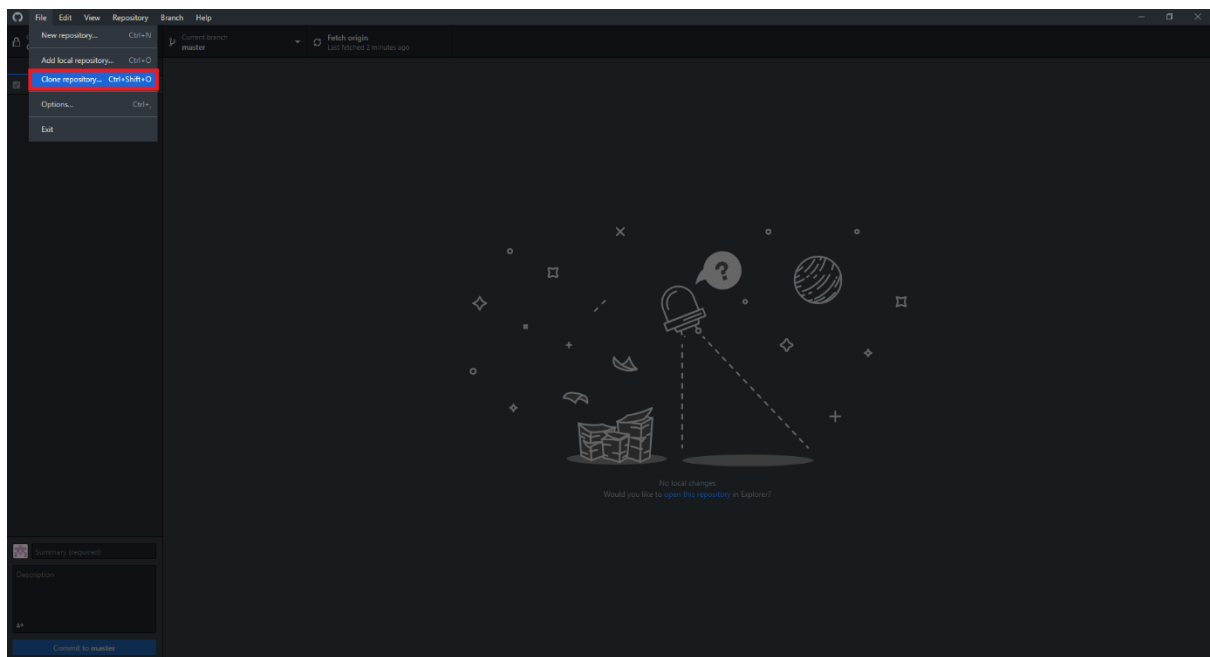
File Edit View Repository Branch Help

New repository... Ctrl+N
Add local repository... Ctrl+O
Clone repository... Ctrl+Shift+O
Options... Ctrl+,
Exit

Current branch
master

Fetch origin
Last fetched 2 minutes ago

No local changes
Would you like to open this repository in Explorer?

Summary (required)
Description

Commit to master